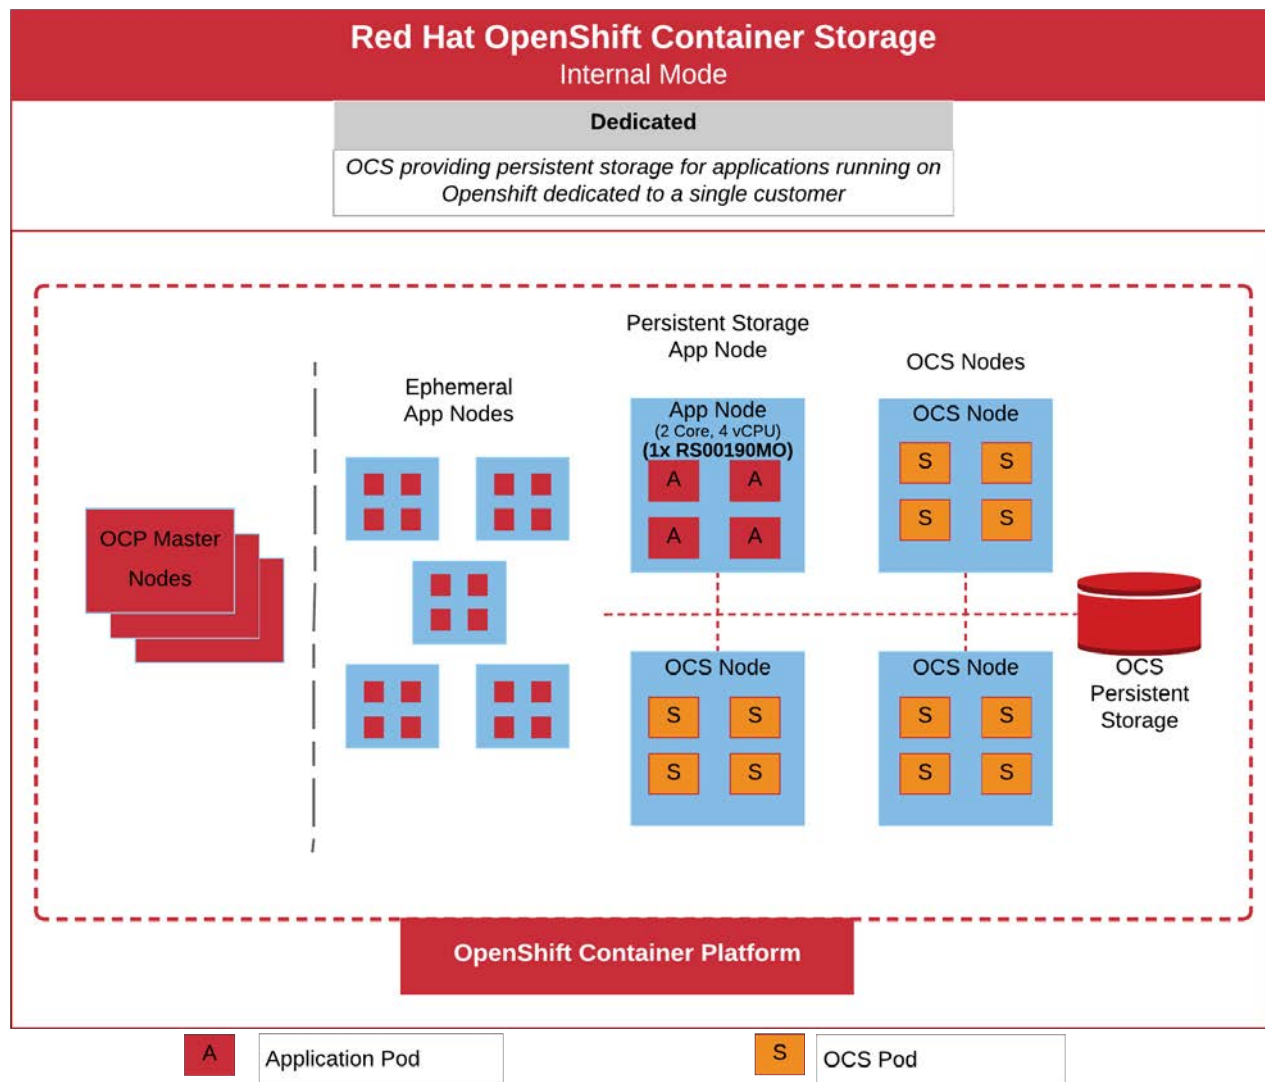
Red Hat OpenShift Container Storage
Internal Mode

Dedicated

OCS providing persistent storage for applications running on Openshift dedicated to a single customer

Persistent Storage
App Node

OCS Nodes

Ephemeral
App Nodes

OCP Master
Nodes

App Node
(2 Core, 4 vCPU)
(1x RS00190MO)

A A
A A

OCS Node
S S
S S

OCS Node
S S
S S

OCS Node
S S
S S

OCS
Persistent
Storage

OpenShift Container Platform

A Application Pod

S OCS Pod